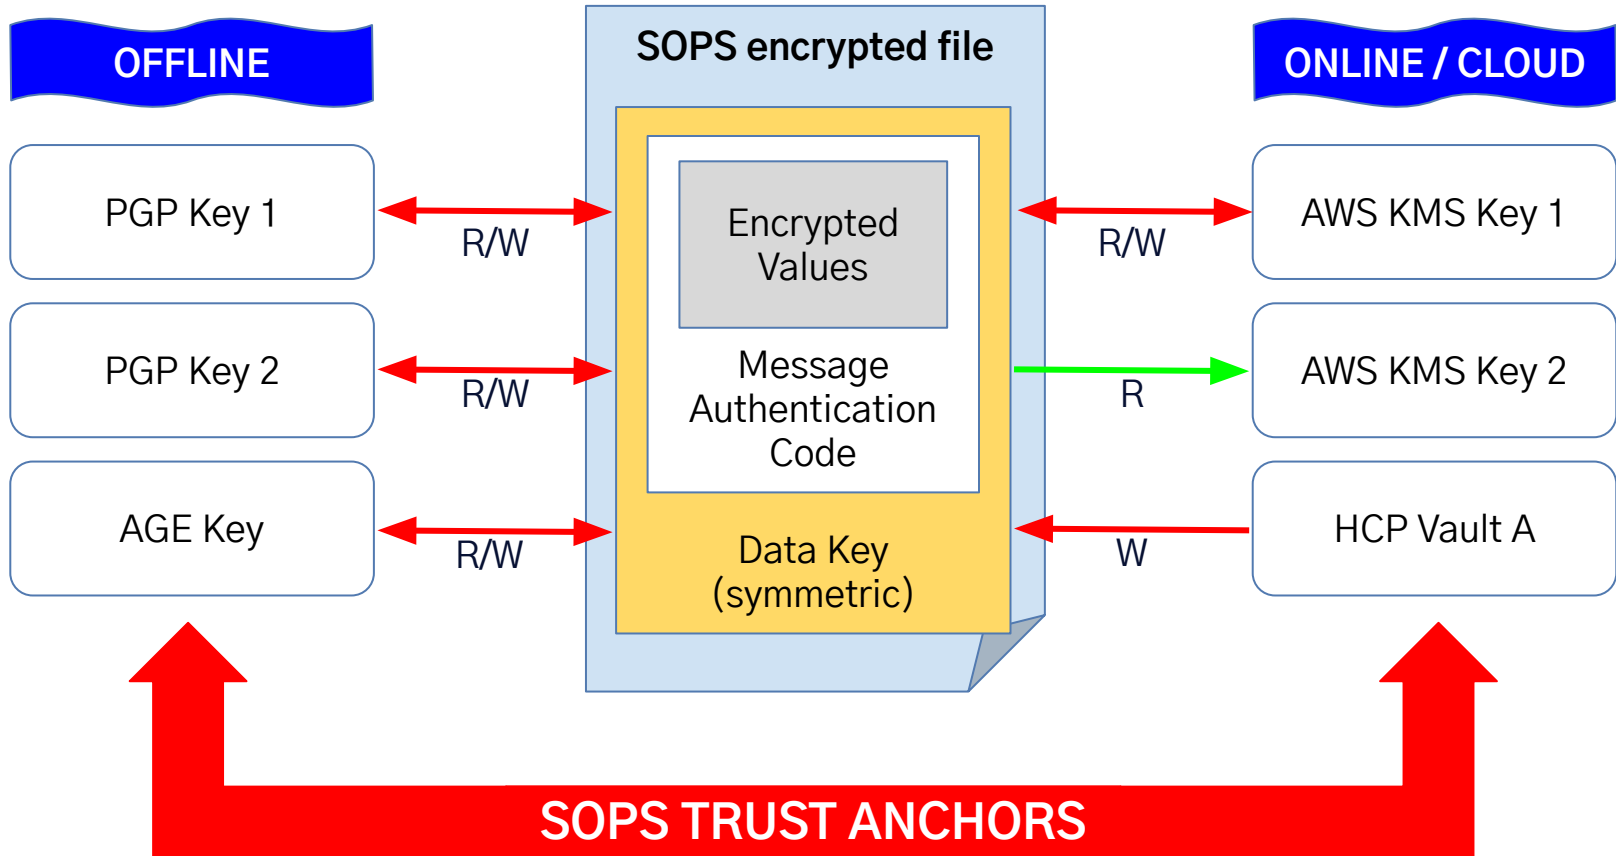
OFFLINE

SOPS encrypted file

ONLINE / CLOUD

PGP Key 1

R/W

Encrypted Values

R/W

AWS KMS Key 1

PGP Key 2

R/W

Message Authentication Code

R

AWS KMS Key 2

AGE Key

R/W

Data Key (symmetric)

W

HCP Vault A

SOPS TRUST ANCHORS